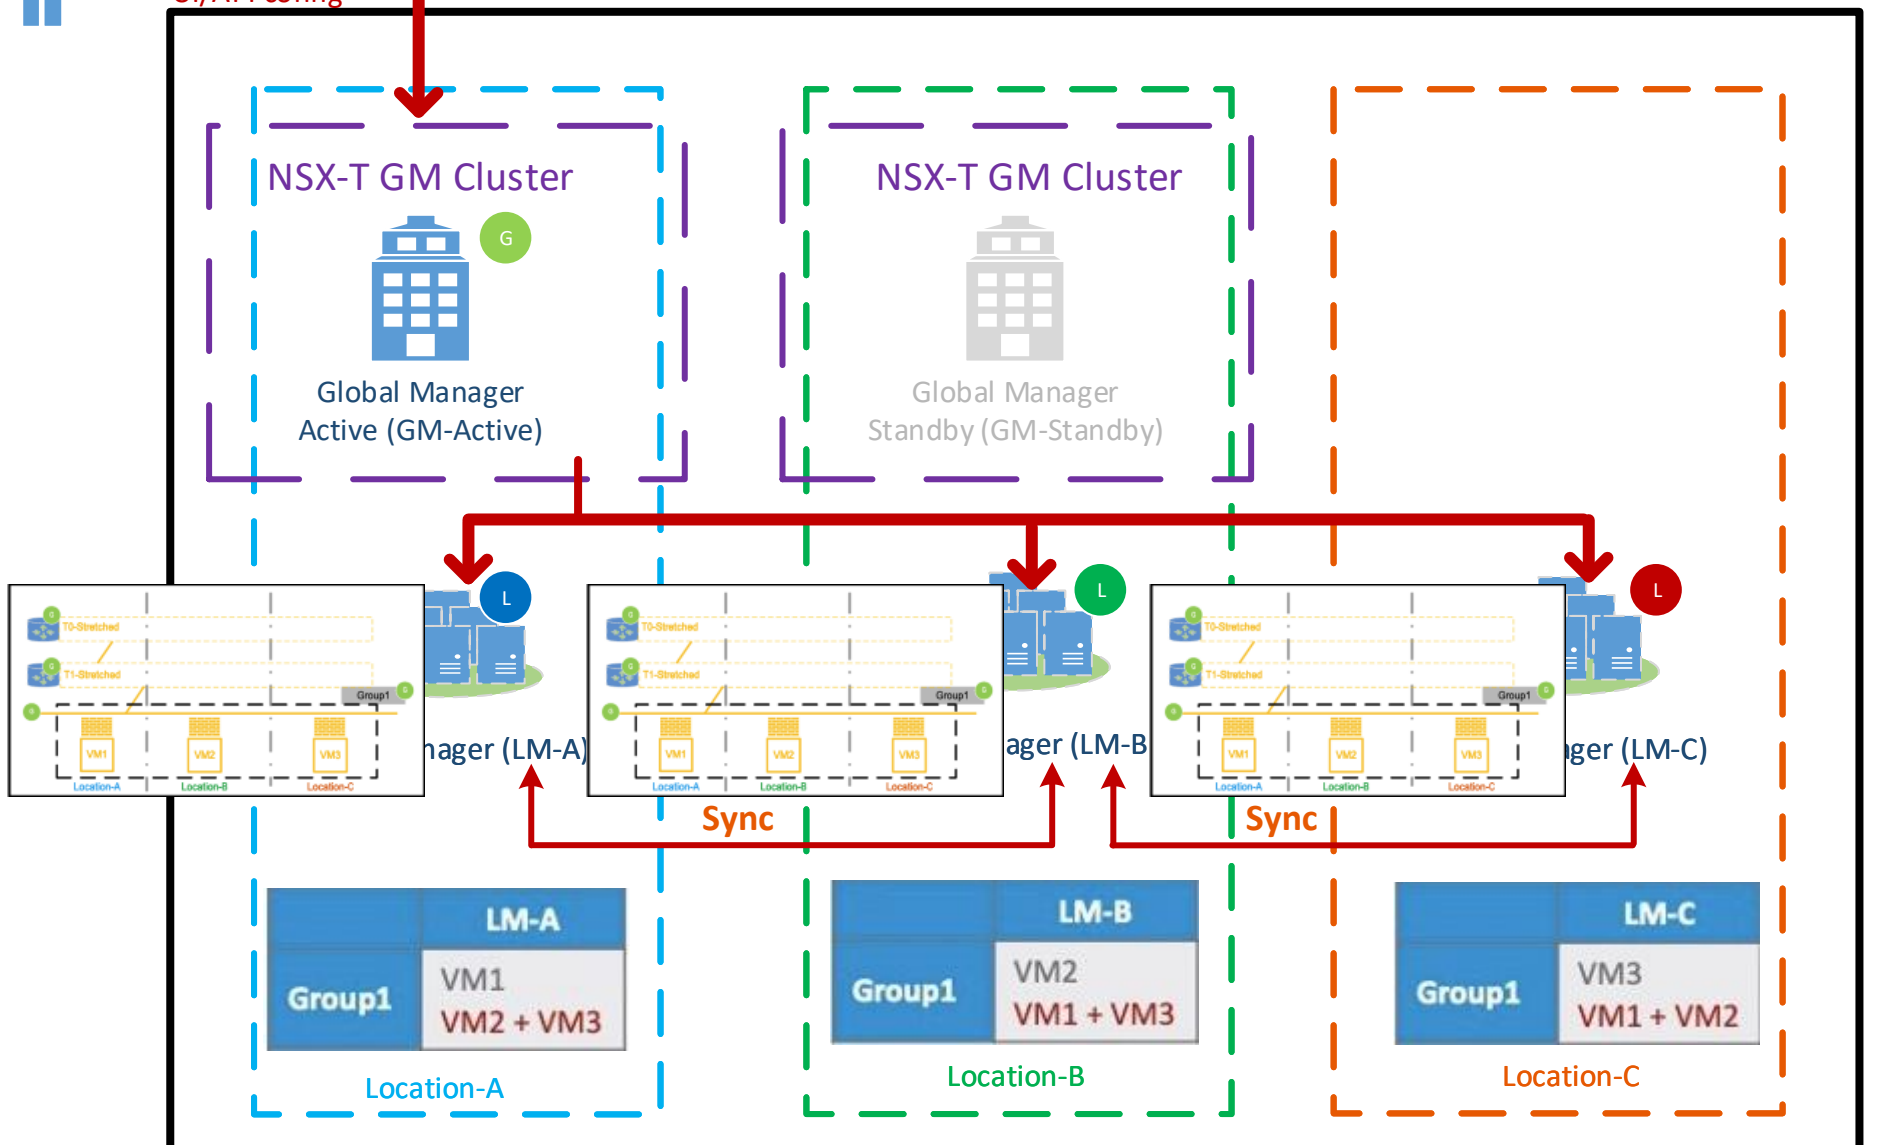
NSX-T GM Cluster

G

Global Manager
Active (GM-Active)

NSX-T GM Cluster

Global Manager
Standby (GM-Standby)

L

T0-Stretched
T1-Stretched
Group1
VM1 VM2 VM3
Location-A Location-B Location-C

nager (LM-A)

L

T0-Stretched
T1-Stretched
Group1
VM1 VM2 VM3
Location-A Location-B Location-C

ager (LM-B

L

T0-Stretched
T1-Stretched
Group1
VM1 VM2 VM3
Location-A Location-B Location-C

ager (LM-C)

Sync

Sync

| | LM-A |
|---|---|
| Group1 | VM1<br>VM2 + VM3 |

Location-A

| | LM-B |
|---|---|
| Group1 | VM2<br>VM1 + VM3 |

Location-B

| | LM-C |
|---|---|
| Group1 | VM3<br>VM1 + VM2 |

Location-C